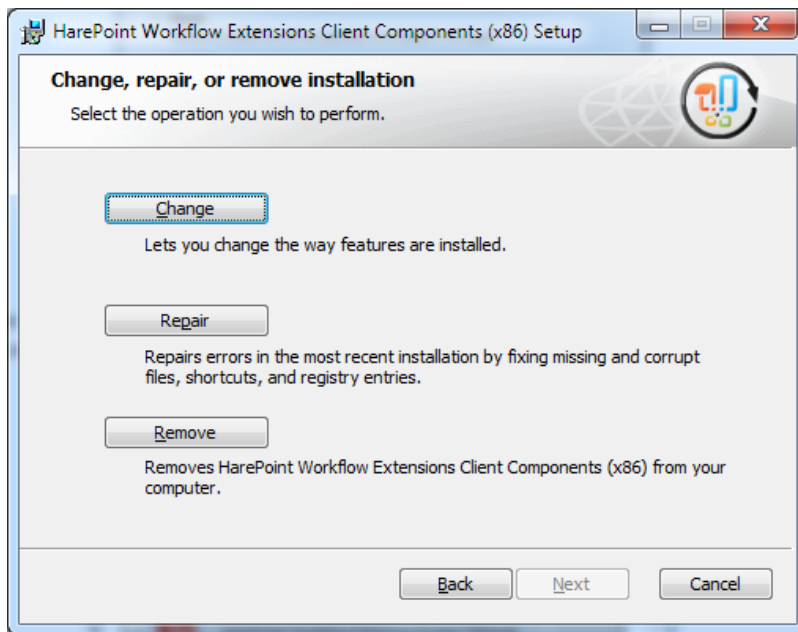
HarePoint Workflow Extensions Client Components (x86) Setup

Change, repair, or remove installation

Select the operation you wish to perform.

Change

Lets you change the way features are installed.

Repair

Repairs errors in the most recent installation by fixing missing and corrupt files, shortcuts, and registry entries.

Remove

Removes HarePoint Workflow Extensions Client Components (x86) from your computer.

Back Next Cancel